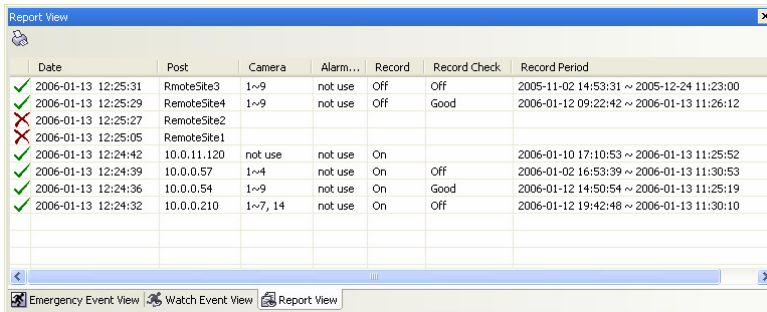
Report View

| | Date | Post | Camera | Alarm... | Record | Record Check | Record Period |
|---|---|---|---|---|---|---|---|
| ✓ | 2006-01-13 12:25:31 | RmoteSite3 | 1~9 | not use | Off | Off | 2005-11-02 14:53:31 ~ 2005-12-24 11:23:00 |
| ✓ | 2006-01-13 12:25:29 | RemoteSite4 | 1~9 | not use | Off | Good | 2006-01-12 09:22:42 ~ 2006-01-13 11:26:12 |
| ✗ | 2006-01-13 12:25:27 | RemoteSite2 | | | | | |
| ✗ | 2006-01-13 12:25:05 | RemoteSite1 | | | | | |
| ✓ | 2006-01-13 12:24:42 | 10.0.11.120 | not use | not use | On | | 2006-01-10 17:10:53 ~ 2006-01-13 11:25:52 |
| ✓ | 2006-01-13 12:24:39 | 10.0.0.57 | 1~4 | not use | On | Off | 2006-01-02 16:53:39 ~ 2006-01-13 11:30:53 |
| ✓ | 2006-01-13 12:24:36 | 10.0.0.54 | 1~9 | not use | On | Good | 2006-01-12 14:50:54 ~ 2006-01-13 11:25:19 |
| ✓ | 2006-01-13 12:24:32 | 10.0.0.210 | 1~7, 14 | not use | On | Off | 2006-01-12 19:42:48 ~ 2006-01-13 11:30:10 |

Emergency Event View | Watch Event View | Report View